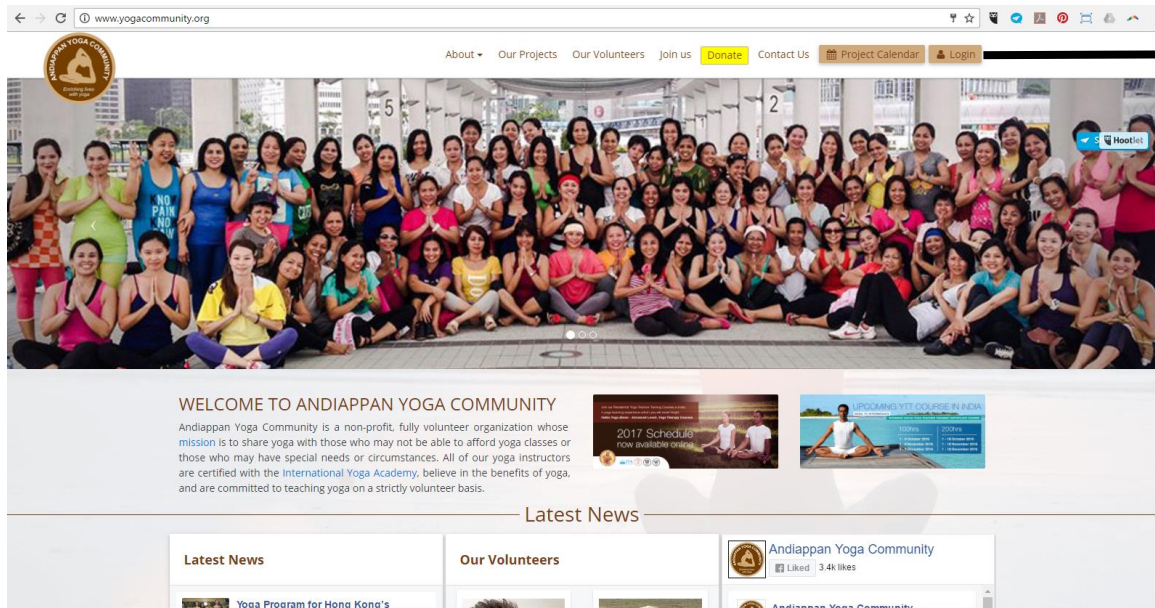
www.yogacommunity.org

ANDIAPPAN YOGA COMMUNITY
Enriching lives with yoga

About ▾ Our Projects Our Volunteers Join us Donate Contact Us Project Calendar Login

Hootlet

NO PAIN NO

WELCOME TO ANDIAPPAN YOGA COMMUNITY

Andiappan Yoga Community is a non-profit, fully volunteer organization whose mission is to share yoga with those who may not be able to afford yoga classes or those who may have special needs or circumstances. All of our yoga instructors are certified with the International Yoga Academy, believe in the benefits of yoga, and are committed to teaching yoga on a strictly volunteer basis.

2017 Schedule now available online

UPCOMING YTT COURSE IN INDIA

100hrs 200hrs

Latest News

Latest News

Yoga Program for Hong Kong's

Our Volunteers

Andiappan Yoga Community
Liked 3.4k likes

Andiappan Yoga Community